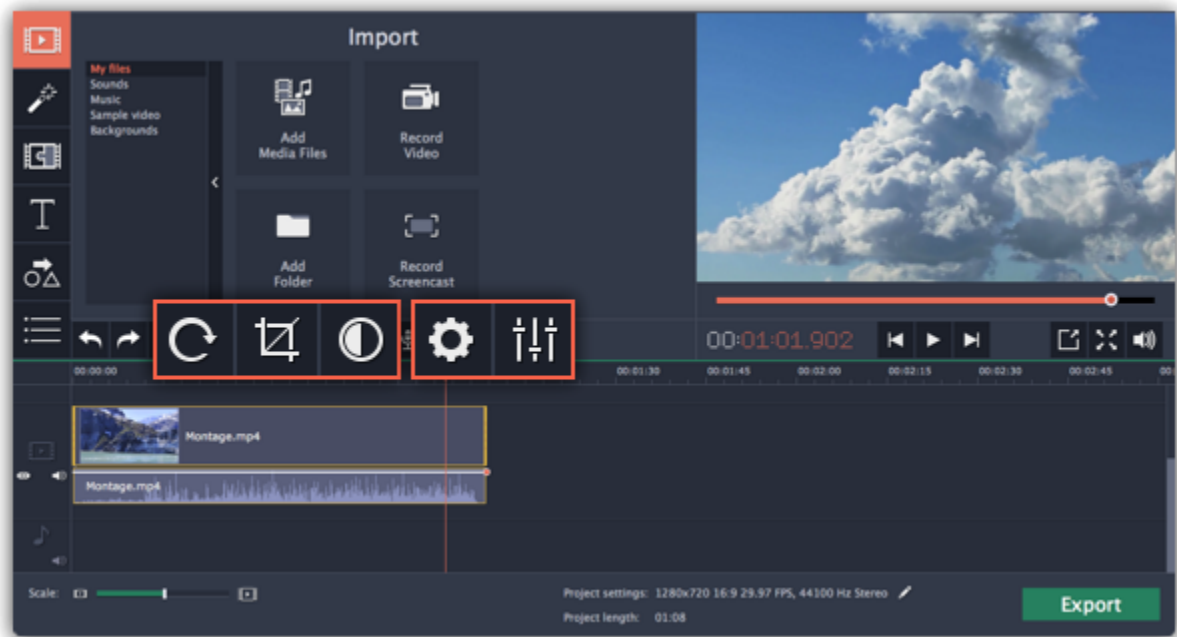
Import

My files
Sounds
Music
Sample video
Backgrounds

Add
Media Files

Record
Video

Add
Folder

Record
Screencast

00:01:01.902

00:00:00
00:01:30
00:01:45
00:02:00
00:02:15
00:02:30
00:02:45

Montage.mp4
Montage.mp4

Scale:

Project settings: 1280x720 16:9 29.97 FPS, 44100 Hz Stereo
Project length: 01:08

Export